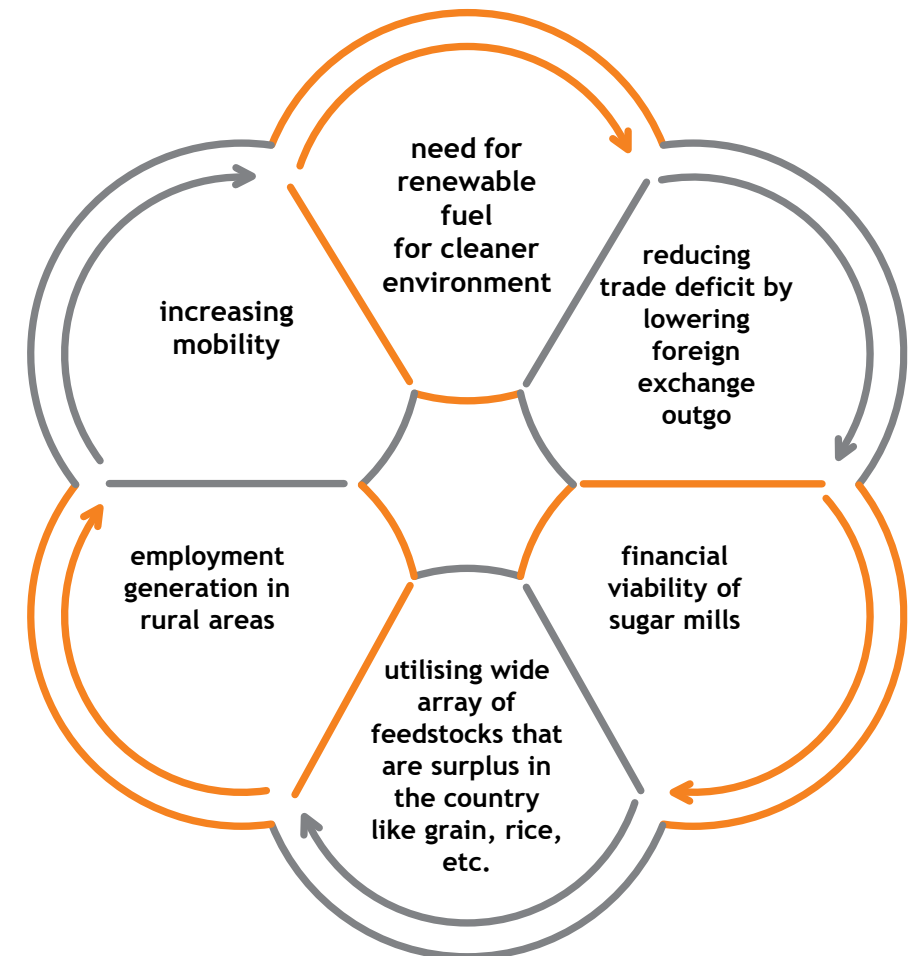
need for renewable fuel for cleaner environment

reducing trade deficit by lowering foreign exchange outgo

financial viability of sugar mills

utilising wide array of feedstocks that are surplus in the country like grain, rice, etc.

employment generation in rural areas

increasing mobility